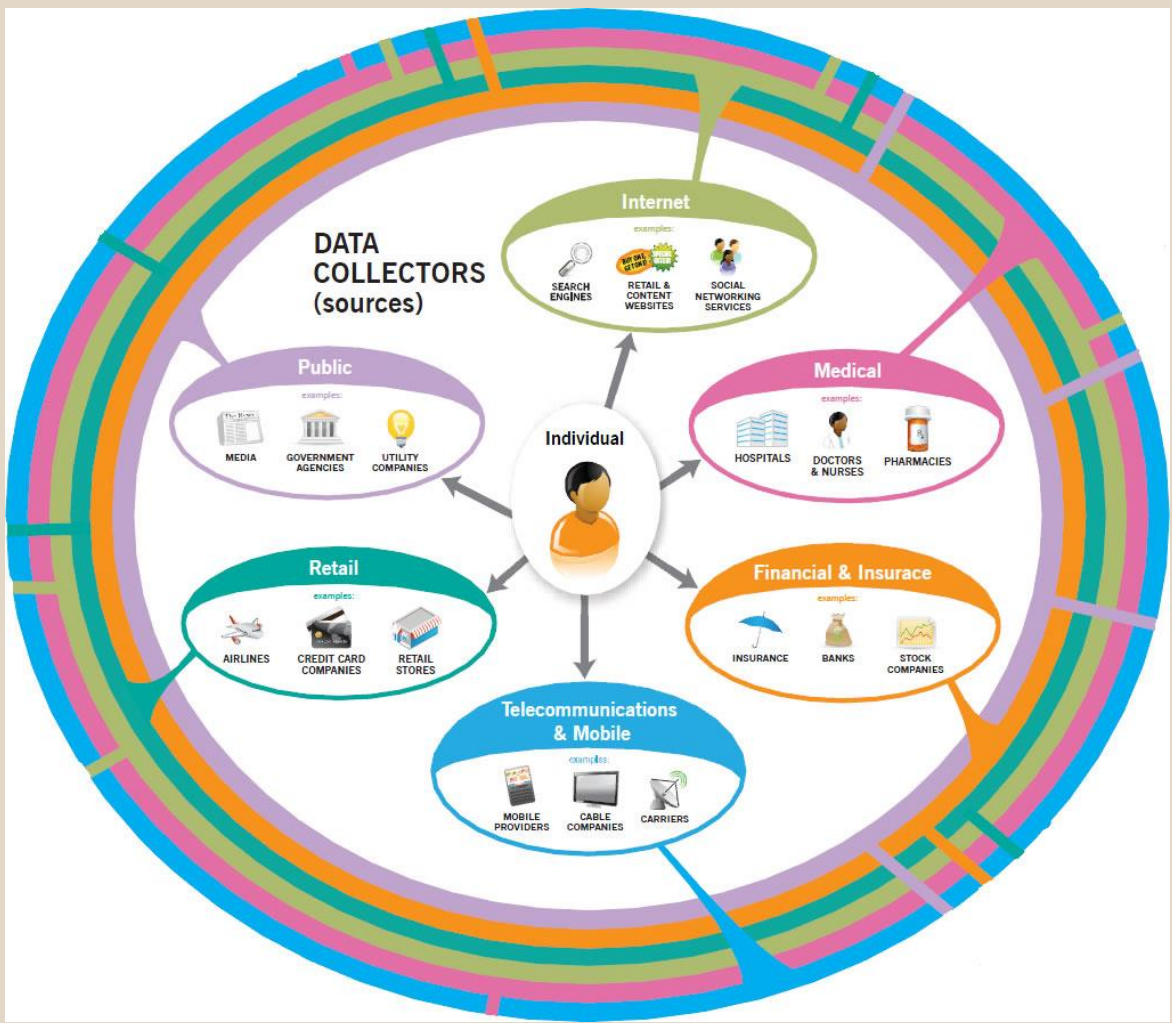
DATA COLLECTORS (sources)

Internet
examples:
SEARCH ENGINES
RETAIL & CONTENT WEBSITES
SOCIAL NETWORKING SERVICES

Public
examples:
MEDIA
GOVERNMENT AGENCIES
UTILITY COMPANIES

Individual

Medical
examples:
HOSPITALS
DOCTORS & NURSES
PHARMACIES

Retail
examples:
AIRLINES
CREDIT CARD COMPANIES
RETAIL STORES

Financial & Insurace
examples:
INSURANCE
BANKS
STOCK COMPANIES

Telecommunications & Mobile
examples:
MOBILE PROVIDERS
CABLE COMPANIES
CARRIERS